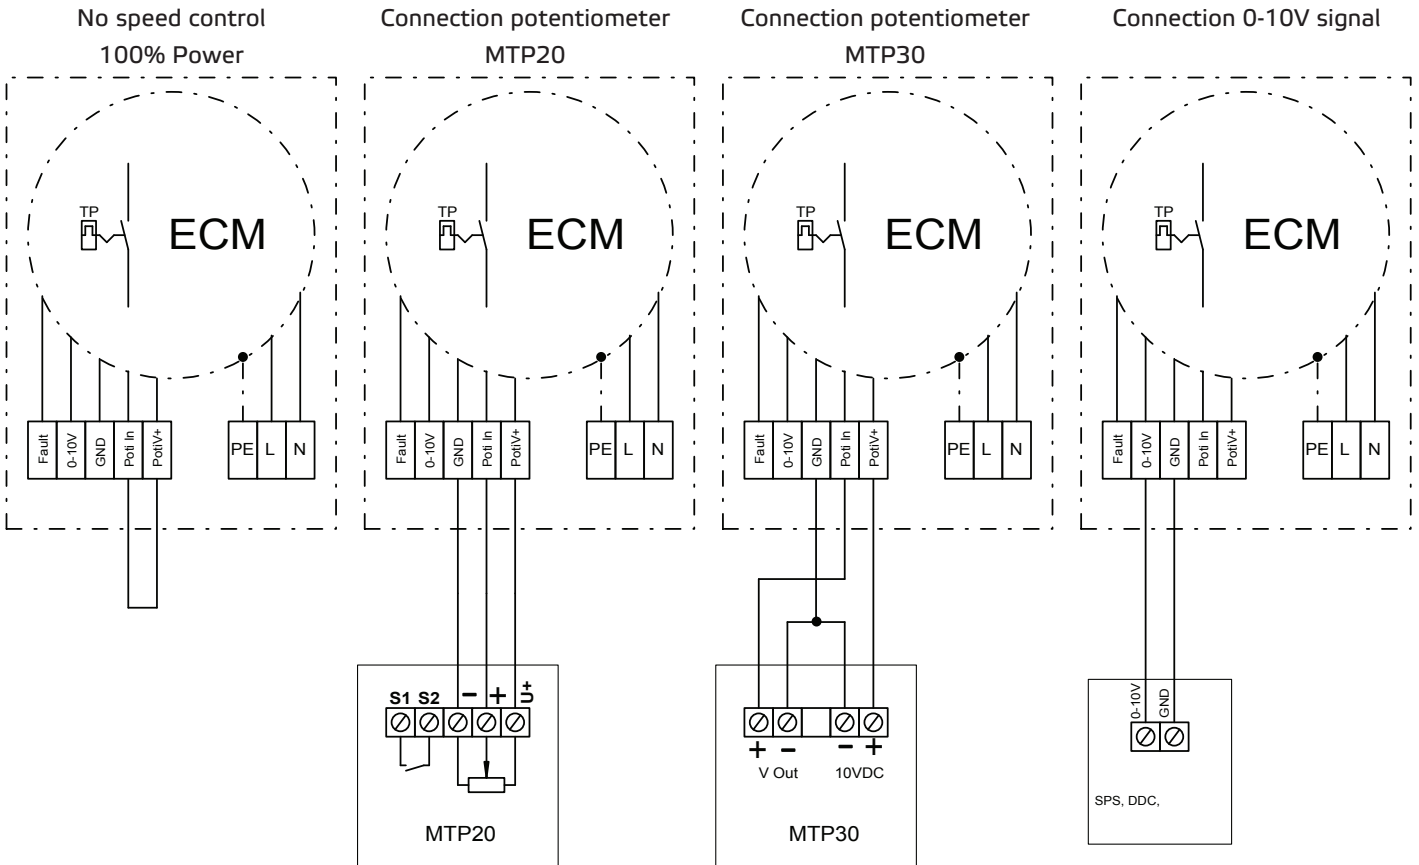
No speed control
100% Power

TP
ECM

Fault
0-10V
GND
Poti In
PotiV+
PE
L
N

Connection potentiometer
MTP20

TP
ECM

Fault
0-10V
GND
Poti In
PotiV+
PE
L
N

S1 S2 − + $U^+$

MTP20

Connection potentiometer
MTP30

TP
ECM

Fault
0-10V
GND
Poti In
PotiV+
PE
L
N

+ −
V Out
− +
10VDC

MTP30

Connection 0-10V signal

TP
ECM

Fault
0-10V
GND
Poti In
PotiV+
PE
L
N

0-10V
GND

SPS, DDC,